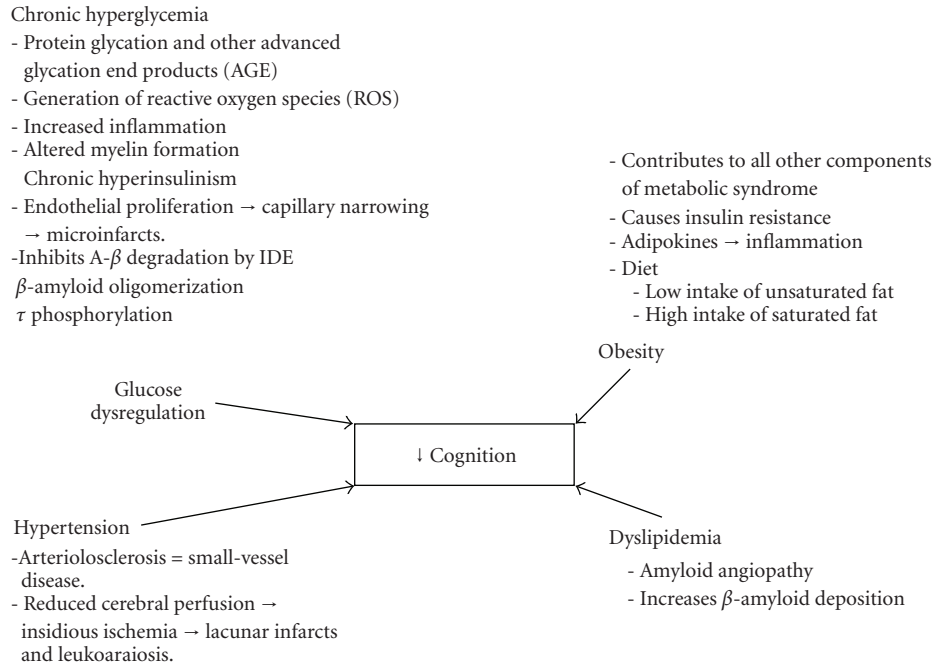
Chronic hyperglycemia
- Protein glycation and other advanced glycation end products (AGE)
- Generation of reactive oxygen species (ROS)
- Increased inflammation
- Altered myelin formation
Chronic hyperinsulinism
- Endothelial proliferation → capillary narrowing → microinfarcts.
-Inhibits A-$\beta$ degradation by IDE
$\beta$-amyloid oligomerization
$\tau$ phosphorylation

- Contributes to all other components of metabolic syndrome
- Causes insulin resistance
- Adipokines → inflammation
- Diet
- Low intake of unsaturated fat
- High intake of saturated fat

Obesity

Glucose dysregulation

↓ Cognition

Hypertension
-Arteriolosclerosis = small-vessel disease.
- Reduced cerebral perfusion → insidious ischemia → lacunar infarcts and leukoaraiosis.

Dyslipidemia
- Amyloid angiopathy
- Increases $\beta$-amyloid deposition